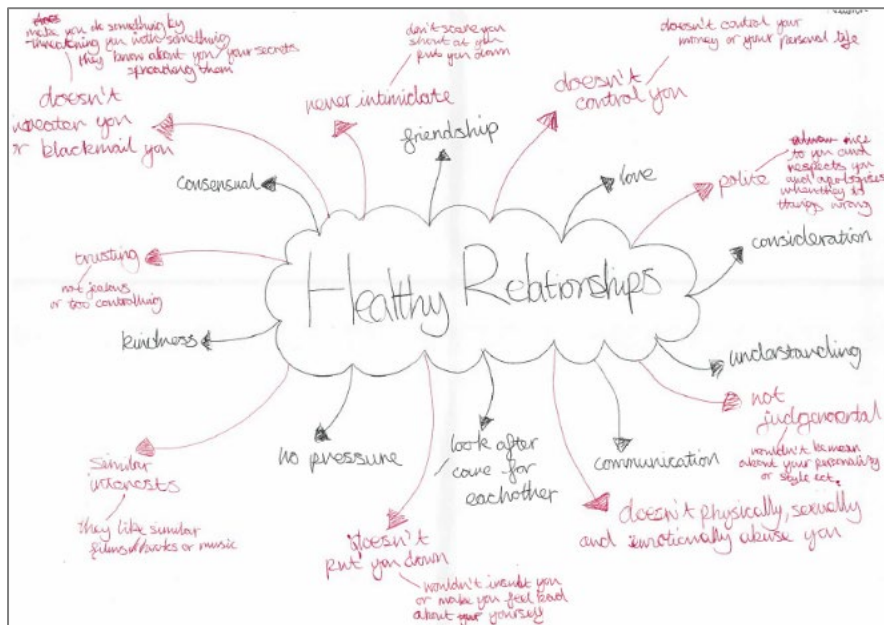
Healthy Relationships

Aves
make you do something by threatening you with something they know about you your secrets spreading them

doesn't pressure you or blackmail you

never intimidate

don't scare you shout at you put you down

friendship

doesn't control you

doesn't control your money or your personal life

love

polite

always nice to you and respects you and apologises when they do things wrong

consensual

trusting

not jealous or too controlling

consideration

kindness

understanding

not judgemental

wouldn't be mean about your personality or style ect.

similar interests

they like similar films/books or music

no pressure

look after care for eachother

communication

doesn't put you down

wouldn't insult you or make you feel bad about your yourself

doesn't physically, sexually and emotionally abuse you